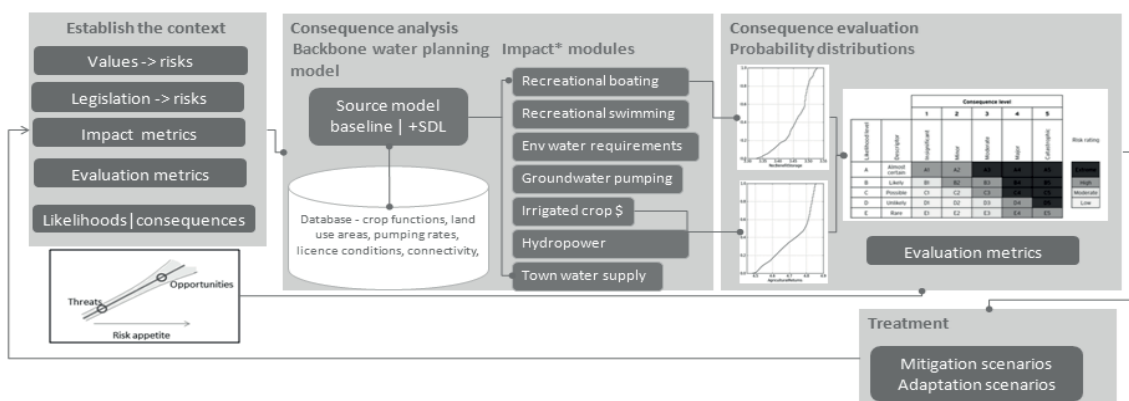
Establish the context

Values -> risks

Legislation -> risks

Impact metrics

Evaluation metrics

Likelihoods | consequences

Threats

Opportunities

Risk appetite

Consequence analysis

Backbone water planning model

Source model baseline | +SDL

Database - crop functions, land use areas, pumping rates, licence conditions, connectivity,

Impact* modules

Recreational boating

Recreational swimming

Env water requirements

Groundwater pumping

Irrigated crop $

Hydropower

Town water supply

Consequence evaluation

Probability distributions

Consequence level

| Likelihood level | Descriptor | 1 Insignificant | 2 Minor | 3 Moderate | 4 Major | 5 Catastrophic |
|---|---|---|---|---|---|---|
| A | Almost certain | A1 | A2 | A3 | A4 | A5 |
| B | Likely | B1 | B2 | B3 | B4 | B5 |
| C | Possible | C1 | C2 | C3 | C4 | C5 |
| D | Unlikely | D1 | D2 | D3 | D4 | D5 |
| E | Rare | E1 | E2 | E3 | E4 | E5 |

Risk rating

Extreme

High

Moderate

Low

Evaluation metrics

Treatment

Mitigation scenarios

Adaptation scenarios